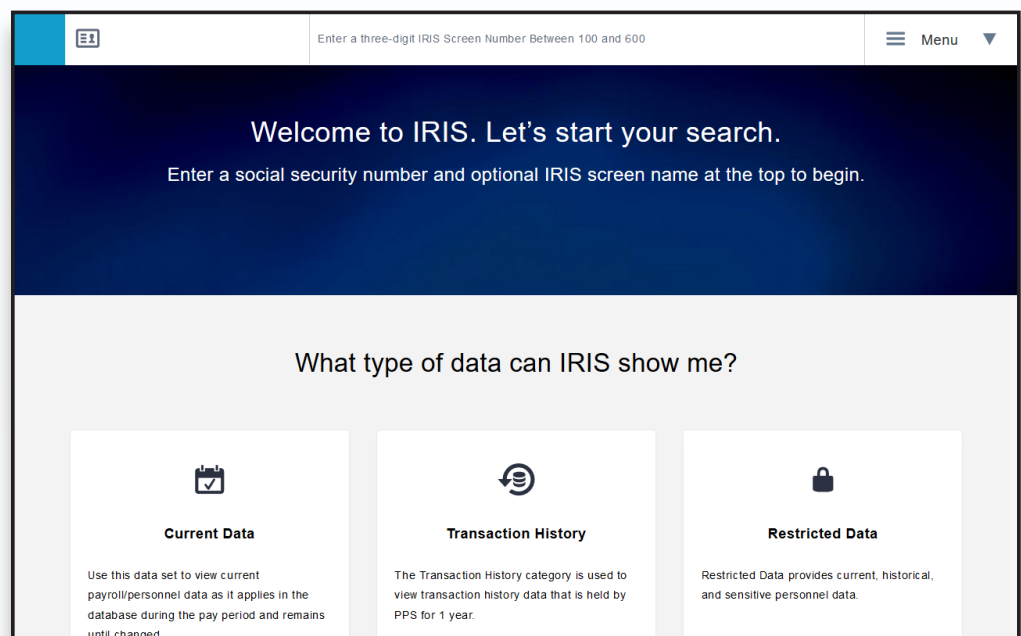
Enter a three-digit IRIS Screen Number Between 100 and 600

Menu

Welcome to IRIS. Let’s start your search.

Enter a social security number and optional IRIS screen name at the top to begin.

What type of data can IRIS show me?

Current Data

Use this data set to view current payroll/personnel data as it applies in the database during the pay period and remains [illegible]

Transaction History

The Transaction History category is used to view transaction history data that is held by PPS for 1 year.

Restricted Data

Restricted Data provides current, historical, and sensitive personnel data.